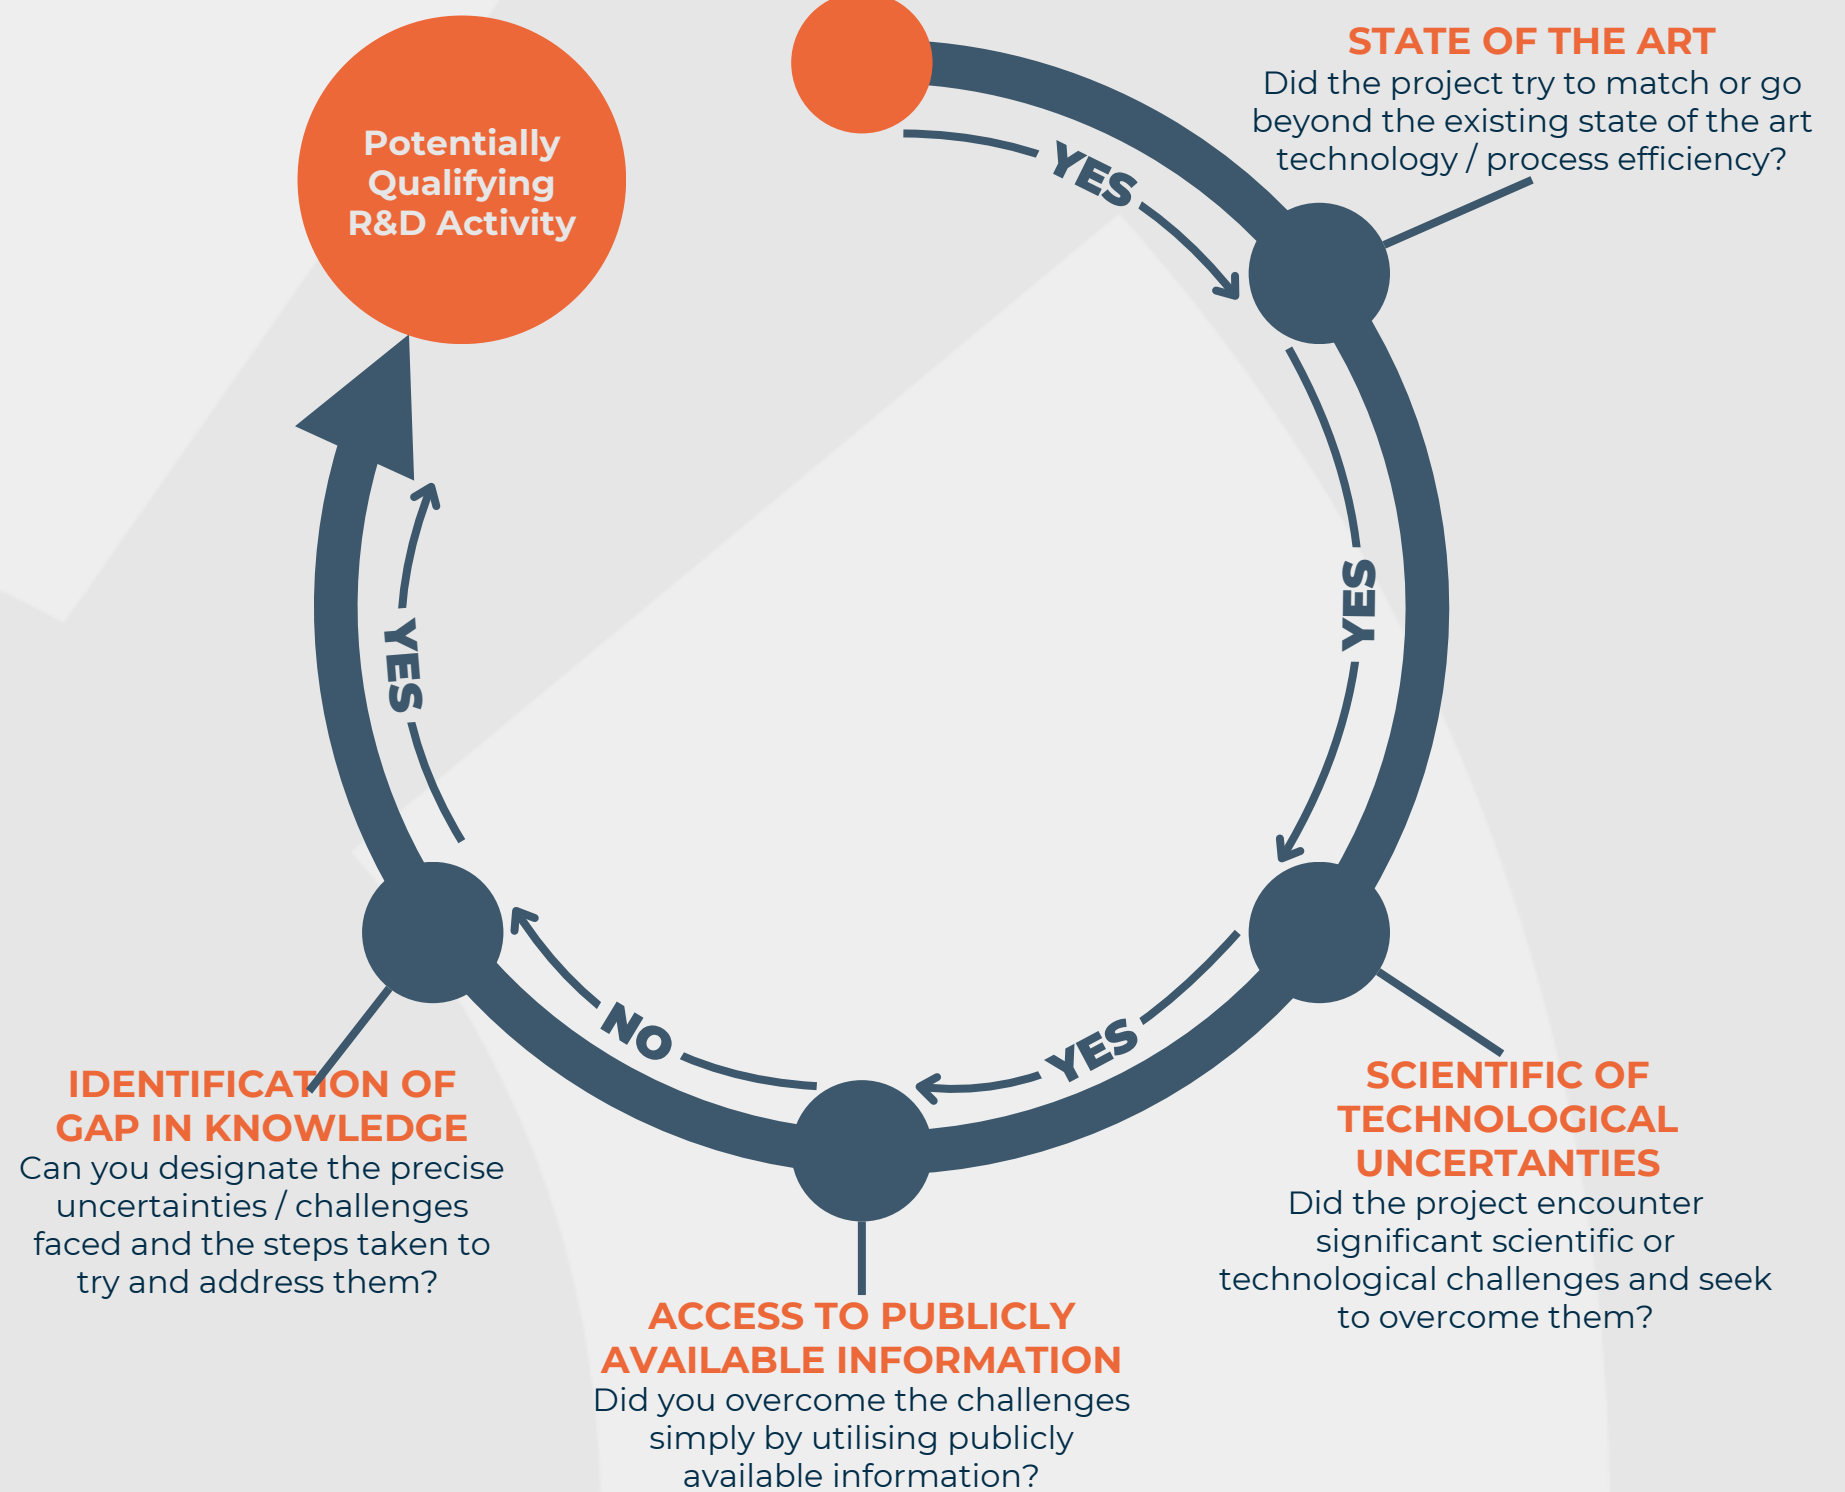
Potentially Qualifying R&D Activity

STATE OF THE ART
Did the project try to match or go beyond the existing state of the art technology / process efficiency?

YES

YES

SCIENTIFIC OF TECHNOLOGICAL UNCERTANTIES
Did the project encounter significant scientific or technological challenges and seek to overcome them?

YES

ACCESS TO PUBLICLY AVAILABLE INFORMATION
Did you overcome the challenges simply by utilising publicly available information?

NO

IDENTIFICATION OF GAP IN KNOWLEDGE
Can you designate the precise uncertainties / challenges faced and the steps taken to try and address them?

YES